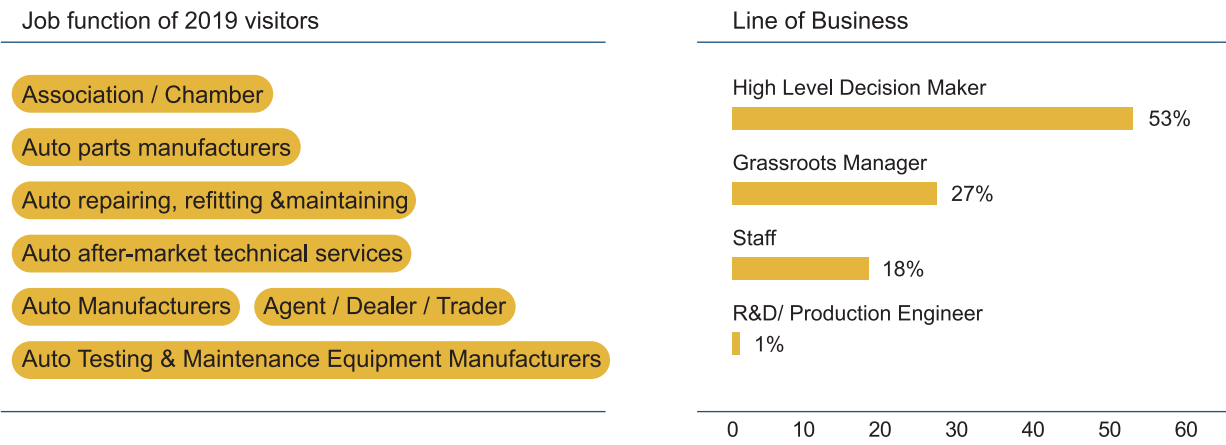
Job function of 2019 visitors

Association / Chamber

Auto parts manufacturers

Auto repairing, refitting &maintaining

Auto after-market technical services

Auto Manufacturers

Agent / Dealer / Trader

Auto Testing & Maintenance Equipment Manufacturers

Line of Business

High Level Decision Maker

53%

Grassroots Manager

27%

Staff

18%

R&D/ Production Engineer

1%

0 10 20 30 40 50 60